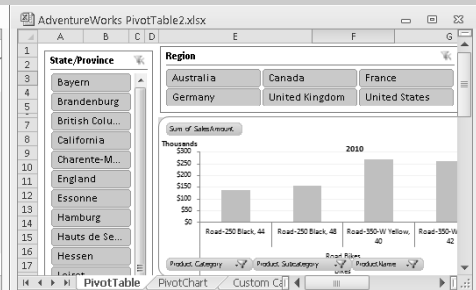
AdventureWorks PivotTable2.xlsx

A B C D E F G

1 2 3 4 5 6 7 8 9 10 11 12 13 14 15 16 17

State/Province

Bayern
Brandenburg
British Colu...
California
Charente-M...
England
Essonne
Hamburg
Hauts de Se...
Hessen
Loiret

Region

Australia
Canada
France
Germany
United Kingdom
United States

Sum of SalesAmount

Thousands

2010

$300
$250
$200
$150
$100
$50
$0

Road-250 Black, 44
Road-250 Black, 48
Road-350-W Yellow, 40
Road-350-W 42

Road Bikes

Product Category
Product Subcategory
Product Name

PivotTable
PivotChart
Custom Ca